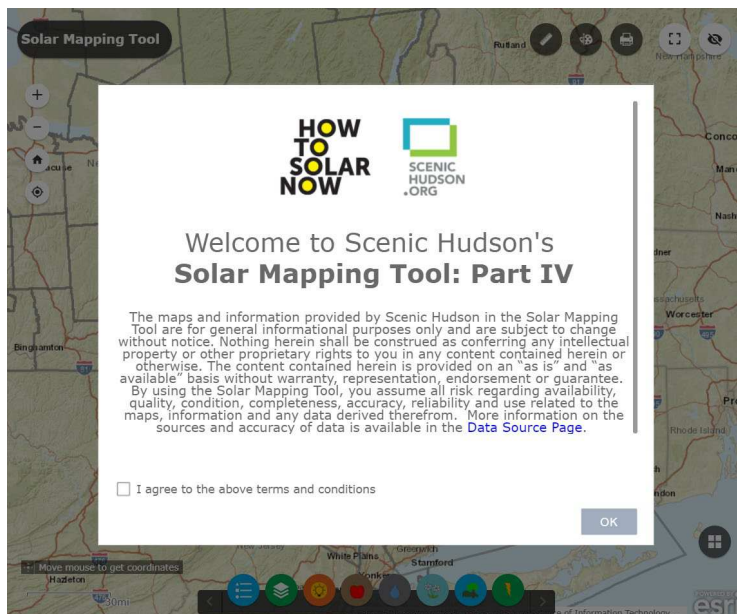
Solar Mapping Tool

Rutland

New Hampshire

HOW TO SOLAR NOW

SCENIC HUDSON .ORG

Welcome to Scenic Hudson's
**Solar Mapping Tool: Part IV**

The maps and information provided by Scenic Hudson in the Solar Mapping Tool are for general informational purposes only and are subject to change without notice. Nothing herein shall be construed as conferring any intellectual property or other proprietary rights to you in any content contained herein or otherwise. The content contained herein is provided on an "as is" and "as available" basis without warranty, representation, endorsement or guarantee. By using the Solar Mapping Tool, you assume all risk regarding availability, quality, condition, completeness, accuracy, reliability and use related to the maps, information and any data derived therefrom. More information on the sources and accuracy of data is available in the Data Source Page.

I agree to the above terms and conditions

OK

Concord

Manchester

Nashua

Worcester

Massachusetts

Providence

Rhode Island

Binghamton

Hartford

White Plains

Stamford

Greenwich

Move mouse to get coordinates

Hazleton

30mi

esri